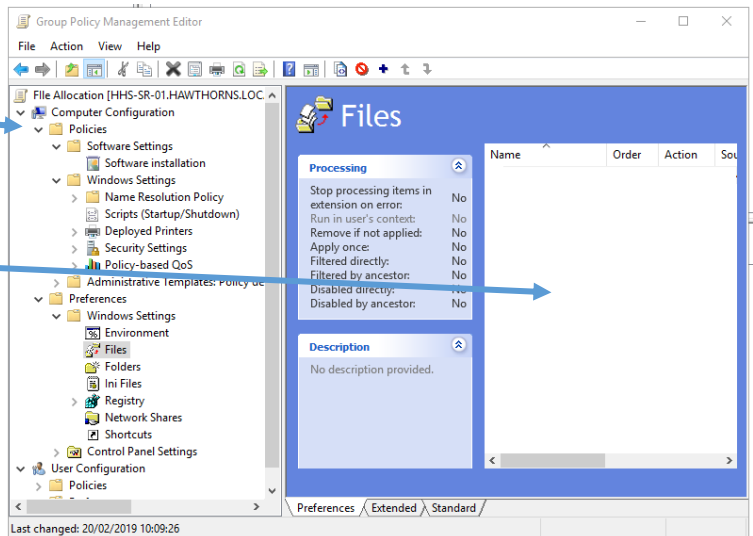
Group Policy Management Editor

File Action View Help

File Allocation [HHS-SR-01.HAWTHORNS.LOC.
Computer Configuration
Policies
Software Settings
Software installation
Windows Settings
Name Resolution Policy
Scripts (Startup/Shutdown)
Deployed Printers
Security Settings
Policy-based QoS
Administrative Templates: Policy de
Preferences
Windows Settings
Environment
Files
Folders
Ini Files
Registry
Network Shares
Shortcuts
Control Panel Settings
User Configuration
Policies

Files

Processing

| | |
|---|---|
| Stop processing items in extension on error: | No |
| Run in user's context: | No |
| Remove if not applied: | No |
| Apply once: | No |
| Filtered directly: | No |
| Filtered by ancestor: | No |
| Disabled directly: | No |
| Disabled by ancestor: | No |

Description

No description provided.

| Name | Order | Action | Sou |
|---|---|---|---|

Preferences Extended Standard

Last changed: 20/02/2019 10:09:26